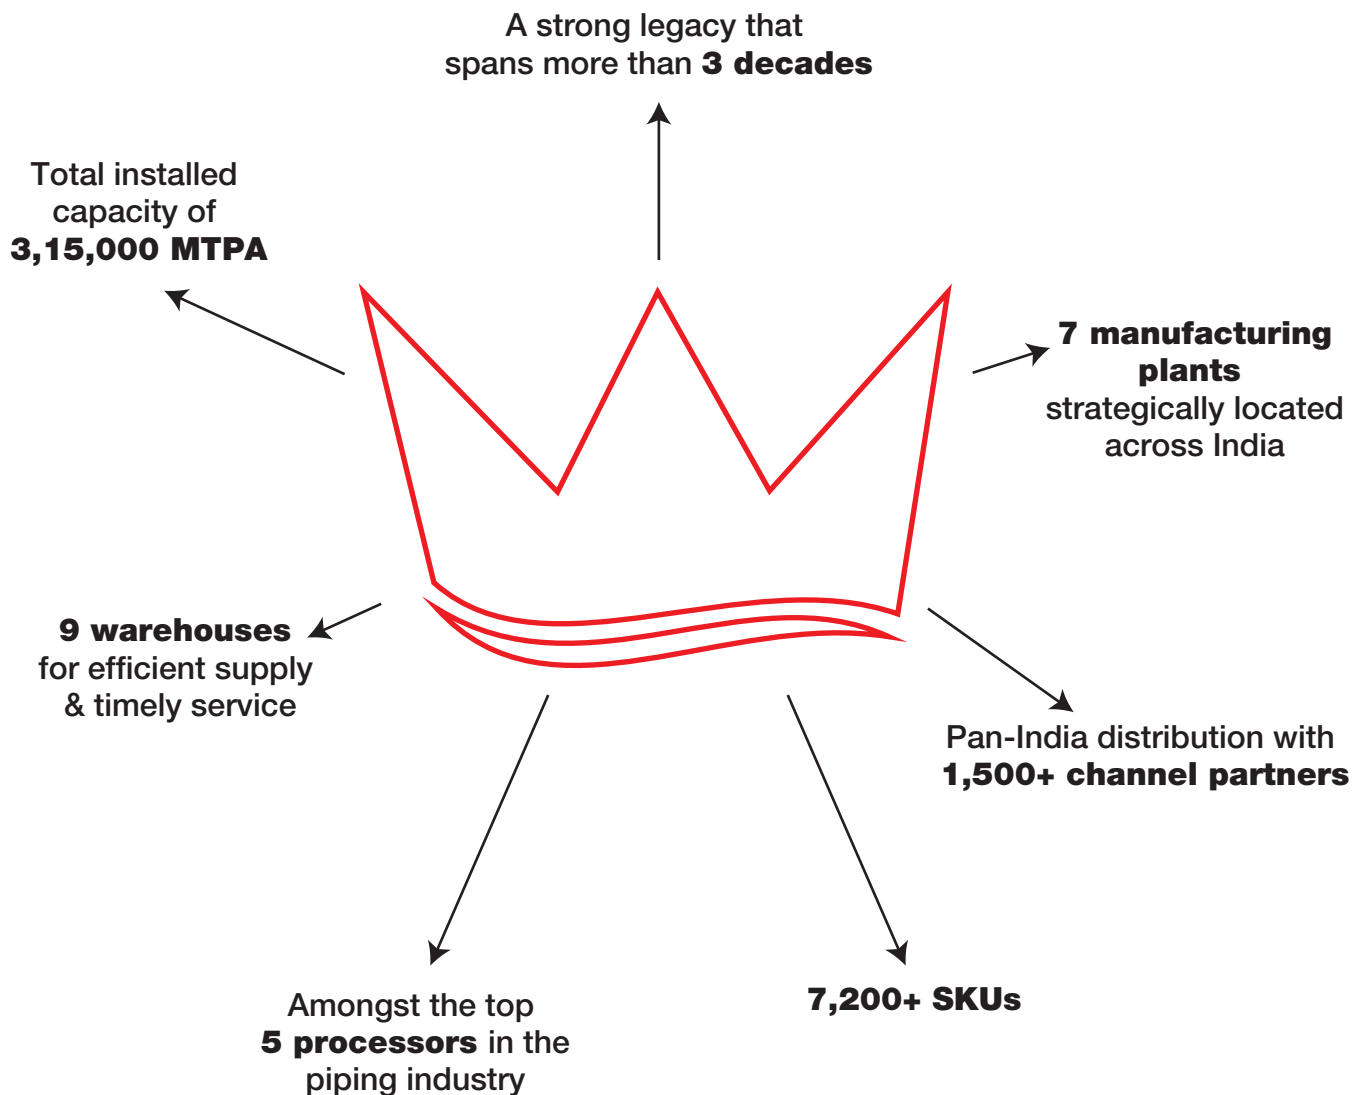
A strong legacy that spans more than **3 decades**

Total installed capacity of **3,15,000 MTPA**

**7 manufacturing plants** strategically located across India

**9 warehouses** for efficient supply & timely service

Pan-India distribution with **1,500+ channel partners**

Amongst the top **5 processors** in the piping industry

**7,200+ SKUs**